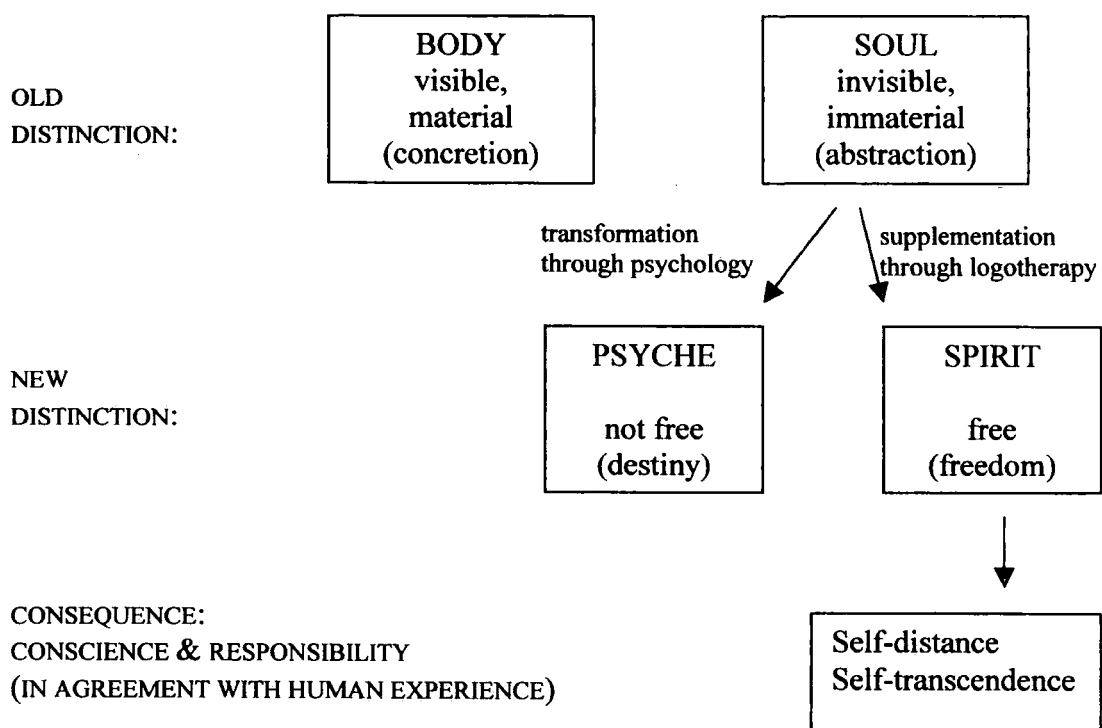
OLD DISTINCTION:

BODY
visible,
material
(concretion)

SOUL
invisible,
immaterial
(abstraction)

transformation through psychology

supplementation through logotherapy

NEW DISTINCTION:

PSYCHE
not free
(destiny)

SPIRIT
free
(freedom)

CONSEQUENCE:
CONSCIENCE & RESPONSIBILITY
(IN AGREEMENT WITH HUMAN EXPERIENCE)

Self-distance
Self-transcendence